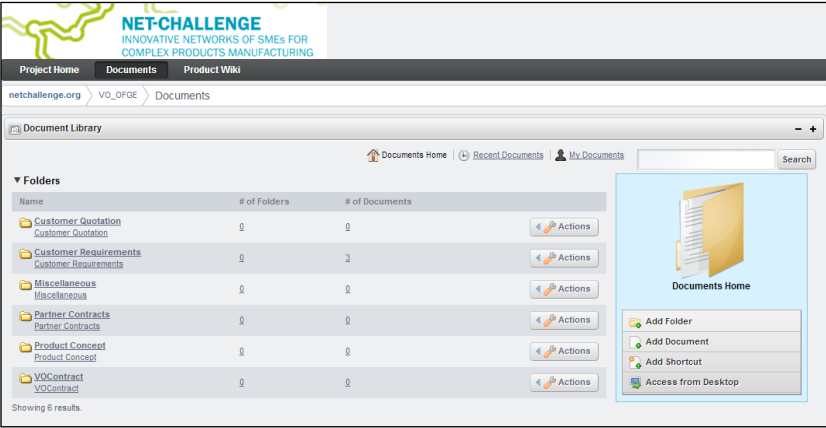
NET-CHALLENGE
INNOVATIVE NETWORKS OF SMEs FOR COMPLEX PRODUCTS MANUFACTURING

Project Home | Documents | Product Wiki

netchallenge.org | VO_OFGE | Documents

Document Library

Documents Home | Recent Documents | My Documents

Search

Folders

| Name | # of Folders | # of Documents | |
|---|---|---|---|
| Customer Quotation<br>Customer Quotation | 0 | 0 | Actions |
| Customer Requirements<br>Customer Requirements | 0 | 3 | Actions |
| Miscellaneous<br>Miscellaneous | 0 | 0 | Actions |
| Partner Contracts<br>Partner Contracts | 0 | 0 | Actions |
| Product Concept<br>Product Concept | 0 | 0 | Actions |
| VOContract<br>VOContract | 0 | 0 | Actions |

Showing 6 results.

Documents Home

Add Folder
Add Document
Add Shortcut
Access from Desktop